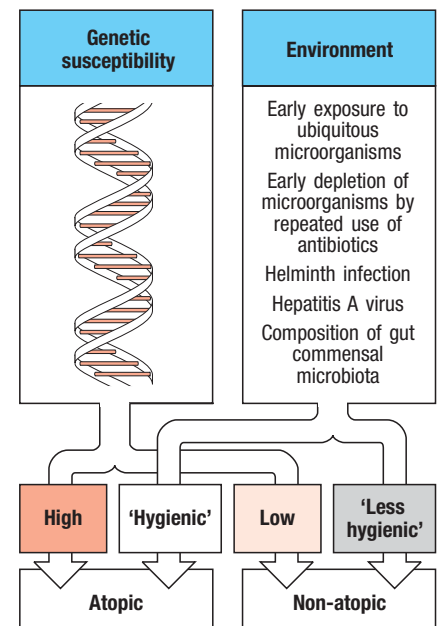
Genetic susceptibility

Environment

Early exposure to ubiquitous microorganisms

Early depletion of microorganisms by repeated use of antibiotics

Helminth infection

Hepatitis A virus

Composition of gut commensal microbiota

High

'Hygienic'

Low

'Less hygienic'

Atopic

Non-atopic